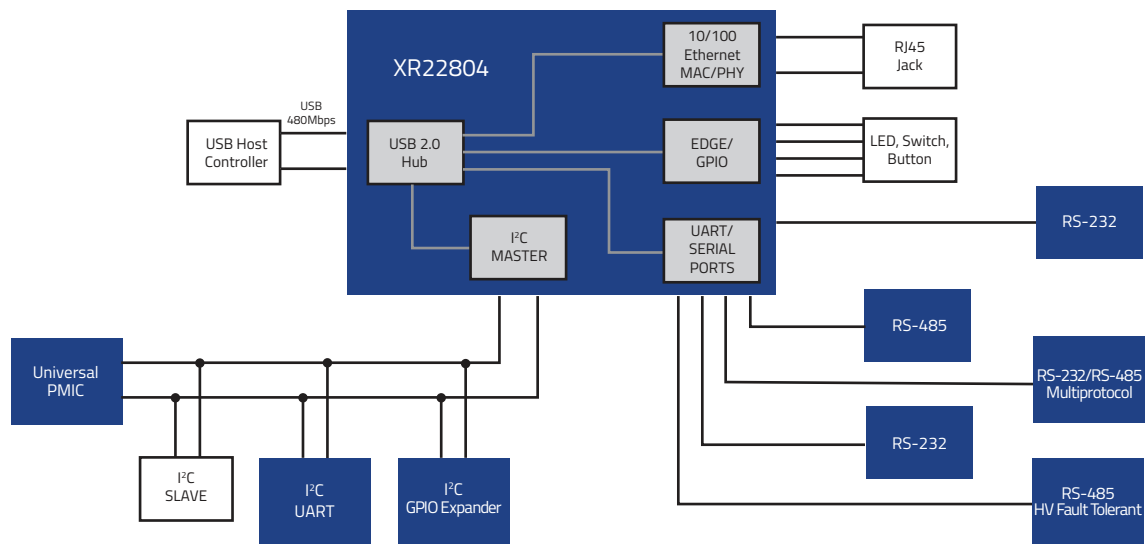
XR22804

10/100
Ethernet
MAC/PHY

RJ45
Jack

USB
480Mbps

USB Host
Controller

USB 2.0
Hub

EDGE/
GPIO

LED, Switch,
Button

RS-232

$I^2C$
MASTER

UART/
SERIAL
PORTS

RS-485

Universal
PMIC

RS-232/RS-485
Multiprotocol

RS-232

$I^2C$
SLAVE

$I^2C$
UART

$I^2C$
GPIO Expander

RS-485
HV Fault Tolerant